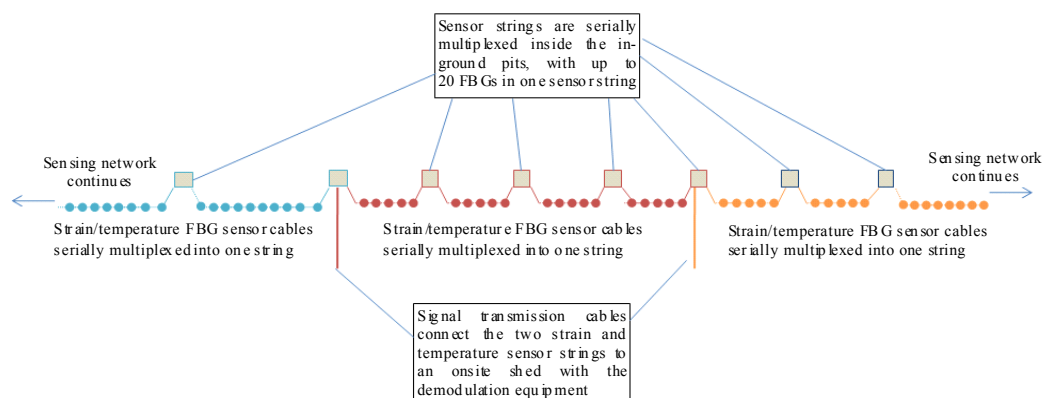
Sensor strings are serially multiplexed inside the in-ground pits, with up to 20 FBGs in one sensor string

Sensing network continues

Sensing network continues

Strain/temperature FBG sensor cables serially multiplexed into one string

Strain/temperature FBG sensor cables serially multiplexed into one string

Strain/temperature FBG sensor cables serially multiplexed into one string

Signal transmission cables connect the two strain and temperature sensor strings to an onsite shed with the demodulation equipment